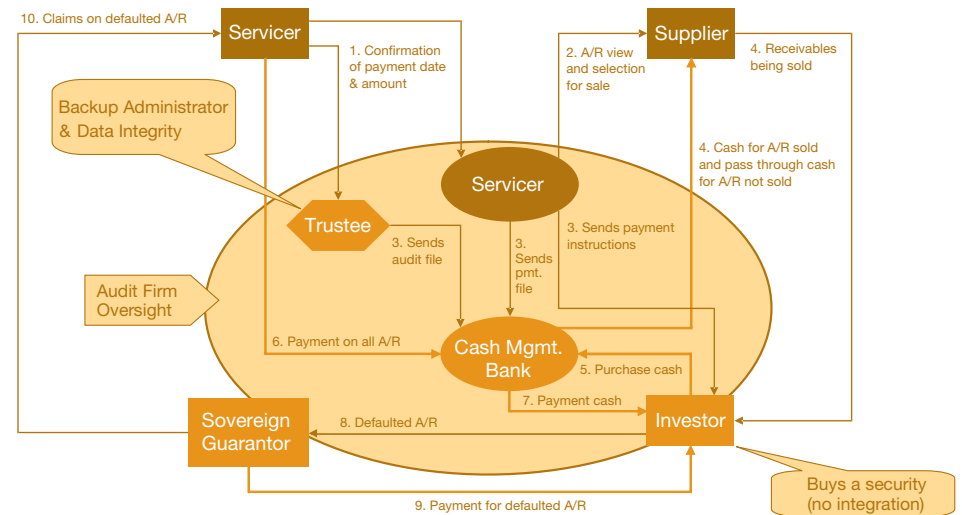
10. Claims on defaulted A/R

Servicer

1. Confirmation of payment date & amount

2. A/R view and selection for sale

Supplier

4. Receivables being sold

Backup Administrator & Data Integrity

4. Cash for A/R sold and pass through cash for A/R not sold

Servicer

Trustee

3. Sends payment instructions

3. Sends audit file

3. Sends pmt. file

Audit Firm Oversight

6. Payment on all A/R

Cash Mgmt. Bank

5. Purchase cash

7. Payment cash

Sovereign Guarantor

8. Defaulted A/R

Investor

Buys a security (no integration)

9. Payment for defaulted A/R